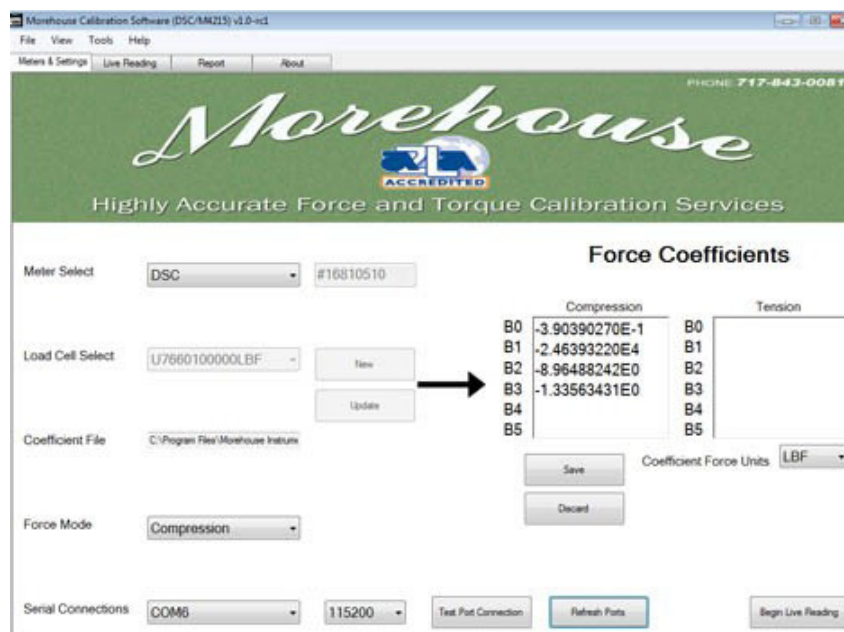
Morehouse Calibration Software (DSC/M4215) v1.0-rc1

File View Tools Help

Meters & Settings | Live Reading | Report | About

PHONE 717-843-0081

Morehouse

ACCREDITED

Highly Accurate Force and Torque Calibration Services

Force Coefficients

Meter Select DSC #16810510

Compression

B0 -3.90390270E-1
B1 -2.46393220E4
B2 -8.96488242E0
B3 -1.33563431E0
B4
B5

Tension

B0
B1
B2
B3
B4
B5

Load Cell Select U7660100000LBF

New

Update

Coefficient File C:\Program Files\Morehouse Instrum

Save

Coefficient Force Units LBF

Discard

Force Mode Compression

Serial Connections COM6 115200 Test Port Connection Refresh Ports Begin Live Reading